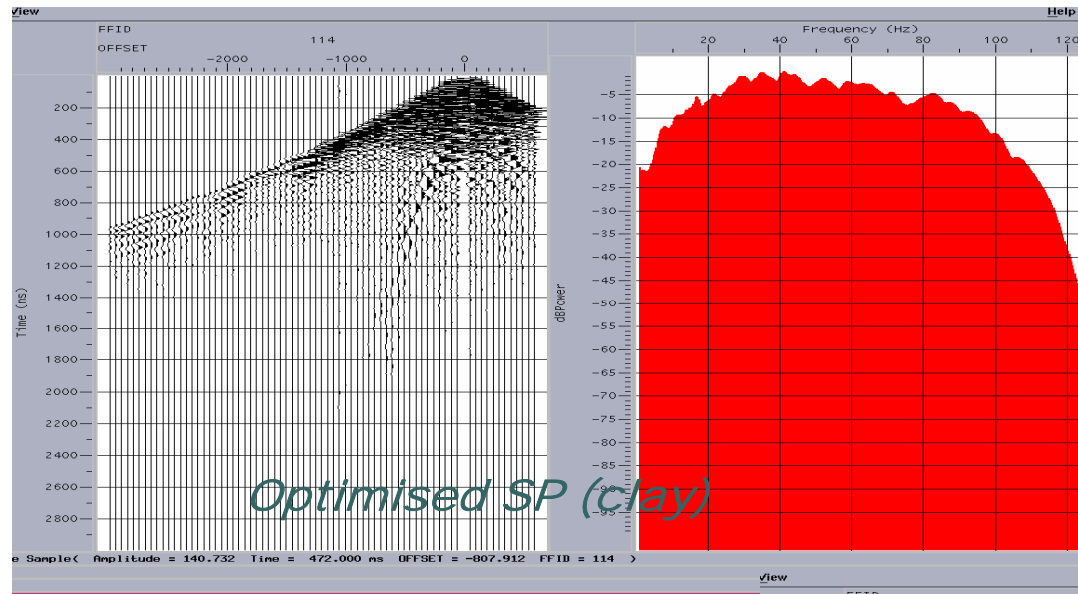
View

Help

FFID 114
OFFSET
-2000 -1000 0

200
400
600
800
1000
1200
1400
1600
1800
2000
2200
2400
2600
2800

Time (ms)

Frequency (Hz)
20 40 60 80 100 120

-5
-10
-15
-20
-25
-30
-35
-40
-45
-50
-55
-60
-65
-70
-75
-80
-85
-90
-95

dBPower

Optimised SP (clay)

e Sample( Amplitude = 140.732 Time = 472.000 ms OFFSET = -807.912 FFID = 114 )

View
FFID